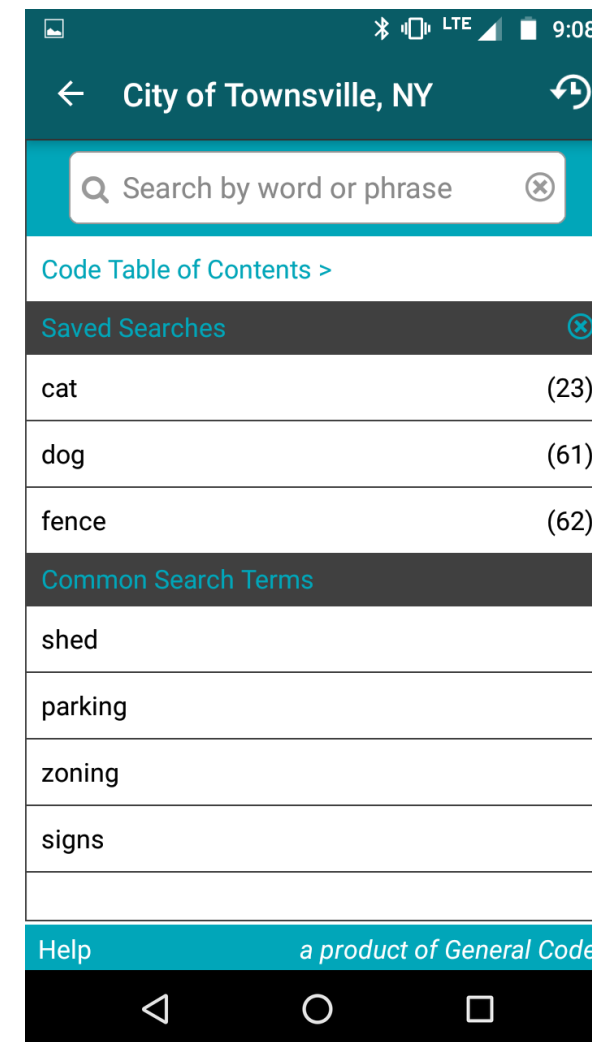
LTE 9:08

City of Townsville, NY

Search by word or phrase

Code Table of Contents >

Saved Searches

cat (23)

dog (61)

fence (62)

Common Search Terms

shed

parking

zoning

signs

Help

a product of General Code